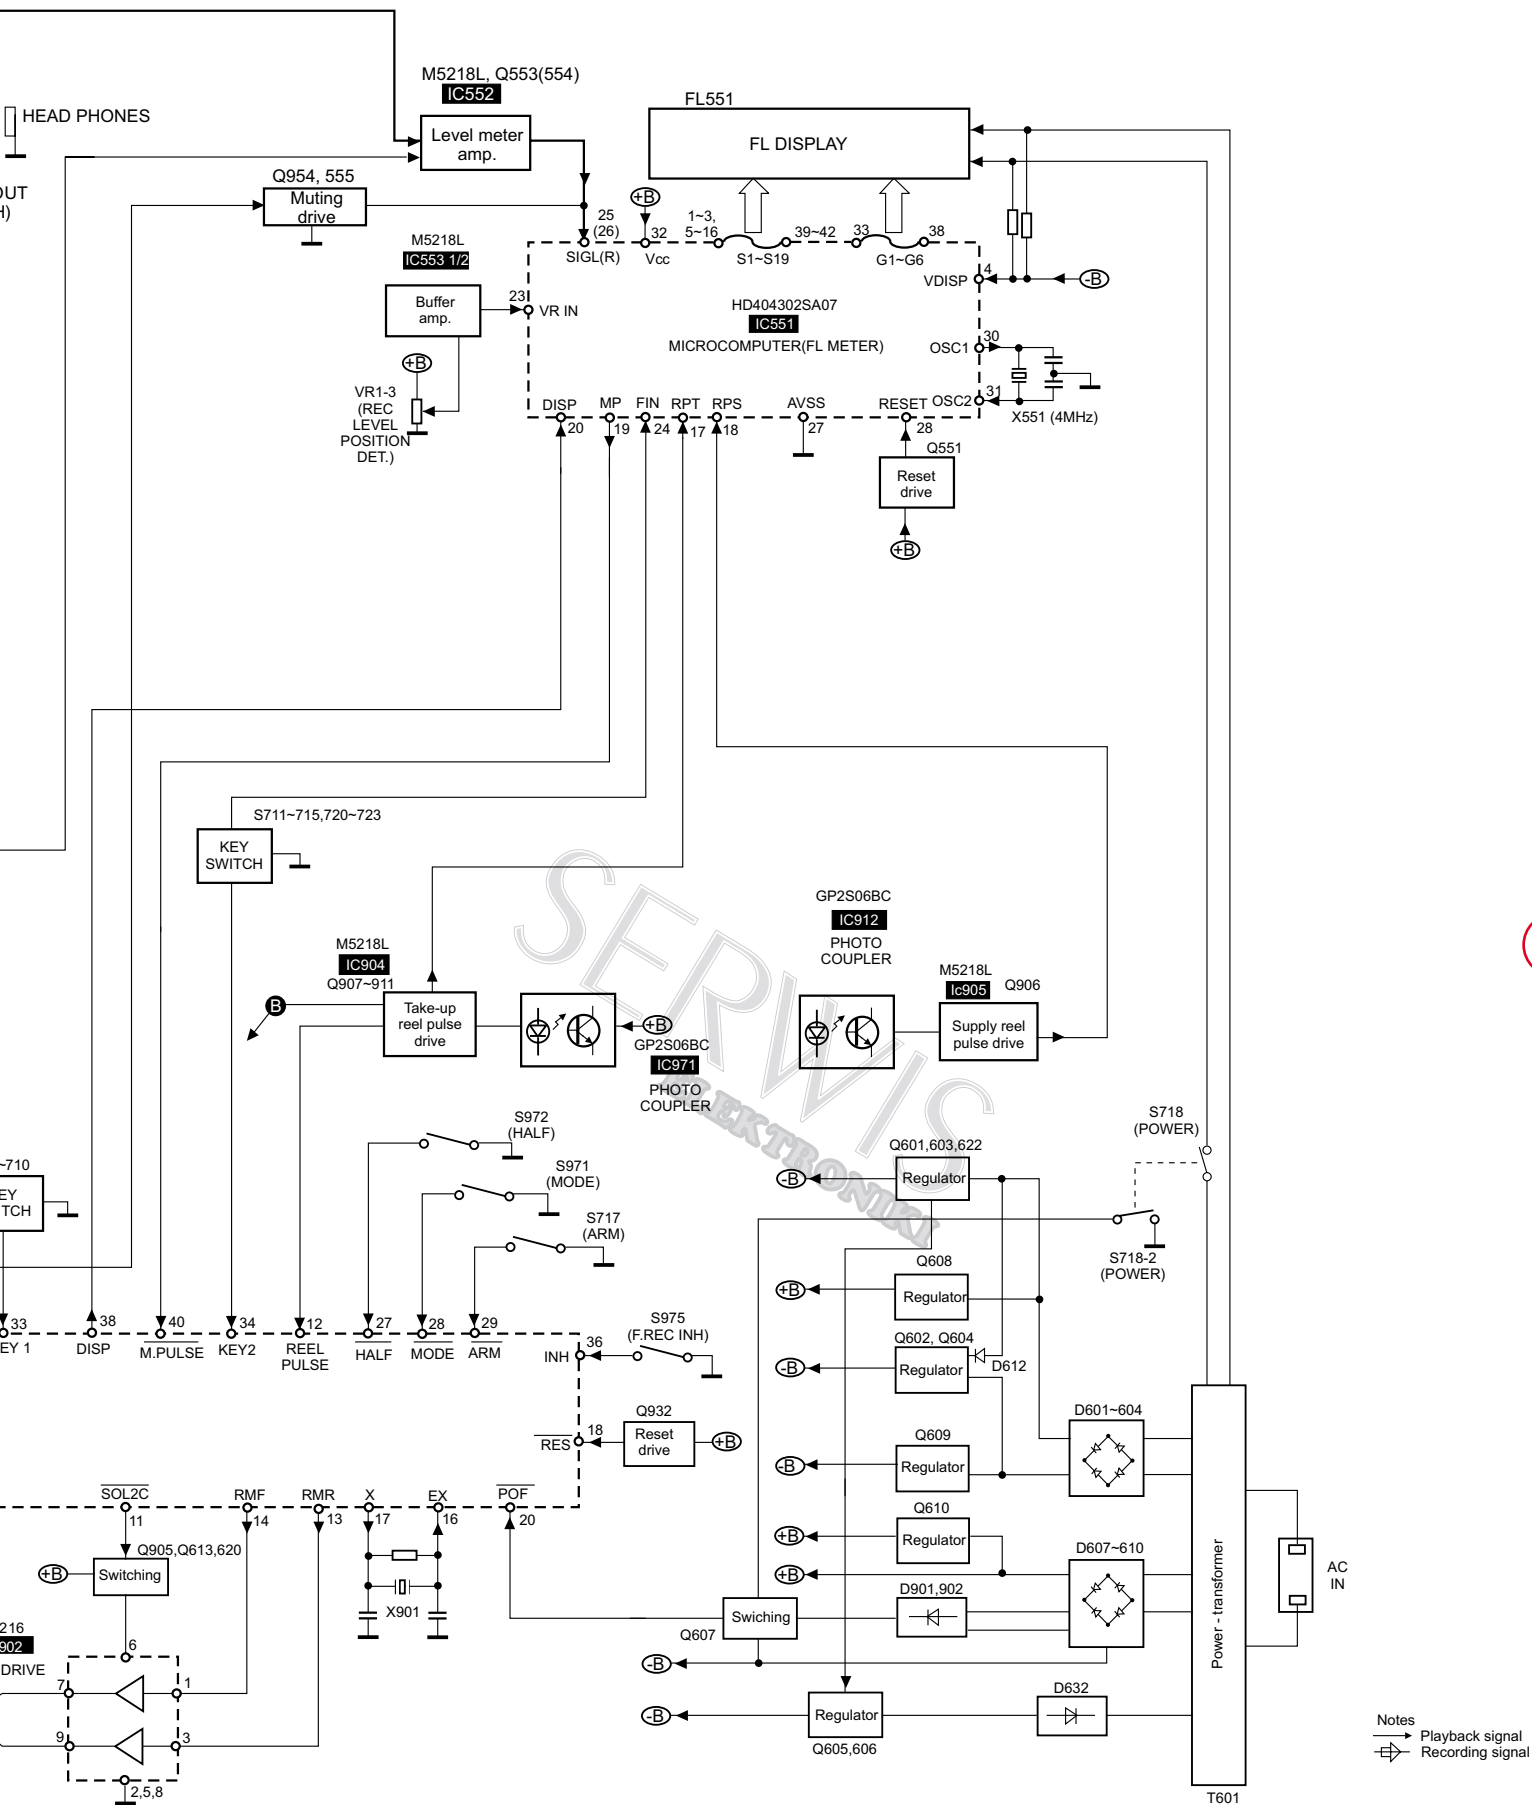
M5218L, Q553(554)
IC552
HEAD PHONES
OUT
H)
Level meter amp.
Q954, 555
Muting drive
FL551
FL DISPLAY
+B
25 (26)
32
1~3, 5~16
39~42
33
38
SIGL(R)
Vcc
S1~S19
G1~G6
M5218L
IC553 1/2
4
VDISP
-B
Buffer amp.
23
VR IN
HD404302SA07
IC551
MICROCOMPUTER(FL METER)
30
OSC1
+B
VR1-3 (REC LEVEL POSITION DET.)
DISP
MP
FIN
RPT
RPS
AVSS
RESET
OSC2
31
X551 (4MHz)
20
19
24
17
18
27
28
Q551
Reset drive
+B
S711~715,720~723
KEY SWITCH
GP2S06BC
IC912
PHOTO COUPLER
M5218L
IC904
Q907~911
B
Take-up reel pulse drive
+B
GP2S06BC
IC971
PHOTO COUPLER
M5218L
Ic905
Q906
Supply reel pulse drive
S972 (HALF)
S971 (MODE)
S717 (ARM)
S718 (POWER)
Q601,603,622
-B
Regulator
S718-2 (POWER)
Q608
+B
Regulator
~710
EY
TCH
33
EY 1
38
DISP
40
M.PULSE
34
KEY2
12
REEL PULSE
27
HALF
28
MODE
29
ARM
S975 (F.REC INH)
36
INH
Q602, Q604
-B
Regulator
D612
D601~604
Q932
18
RES
Reset drive
+B
Q609
-B
Regulator
SOL2C
RMF
RMR
X
EX
POF
11
14
13
17
16
20
Q610
+B
Regulator
D607~610
Q905,Q613,620
+B
Switching
+B
D901,902
X901
Swiching
Q607
-B
Power - transformer
AC IN
216
902
DRIVE
6
7
1
9
3
2,5,8
D632
-B
Regulator
Q605,606
T601
Notes
Playback signal
Recording signal